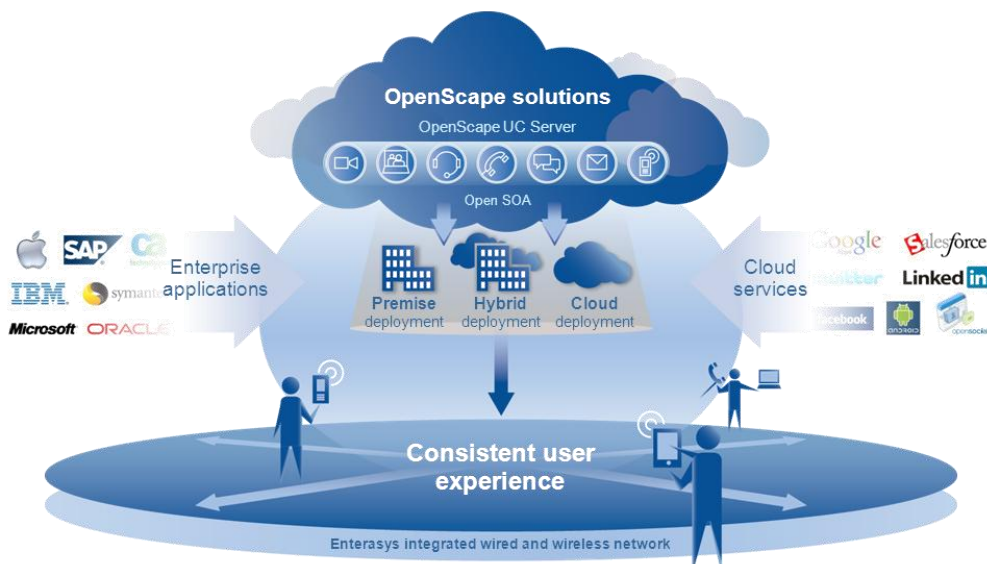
OpenScape solutions
OpenScape UC Server
Open SOA

SAP
ca technologies
IBM
symantec
Microsoft
ORACLE

Enterprise applications

Premise deployment
Hybrid deployment
Cloud deployment

Cloud services

Google
Salesforce
twitter
LinkedIn
facebook
ANDROID
opensocial

Consistent user experience

Enterasys integrated wired and wireless network